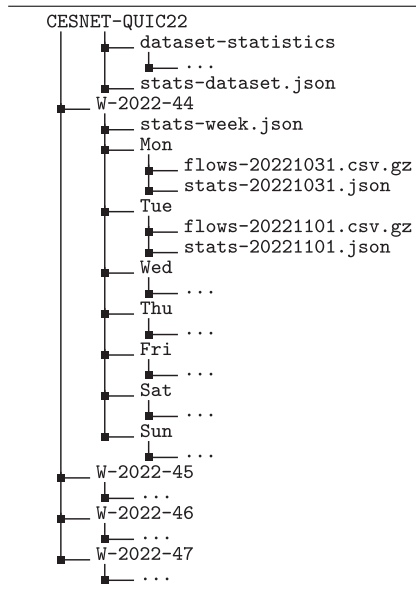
CESNET-QUIC22
dataset-statistics
...
stats-dataset.json
W-2022-44
stats-week.json
Mon
flows-20221031.csv.gz
stats-20221031.json
Tue
flows-20221101.csv.gz
stats-20221101.json
Wed
...
Thu
...
Fri
...
Sat
...
Sun
...
W-2022-45
...
W-2022-46
...
W-2022-47
...